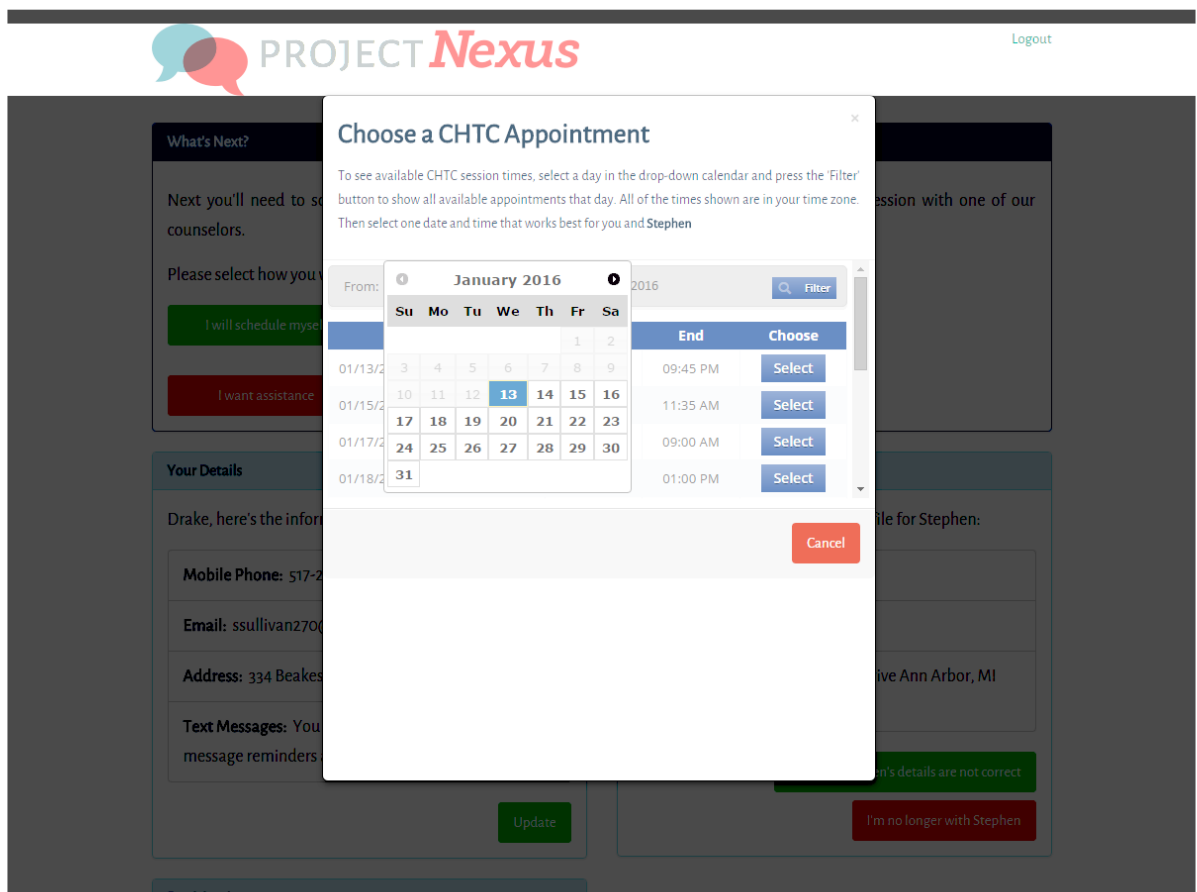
PROJECT Nexus

Logout

What's Next?

Next you'll need to sc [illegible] ession with one of our counselors.

Please select how you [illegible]

I will schedule mysel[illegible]

I want assistance

Your Details

Drake, here's the infor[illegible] file for Stephen:

Mobile Phone: 517-2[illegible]

Email: ssullivan270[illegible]

Address: 334 Beakes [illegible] ive Ann Arbor, MI

Text Messages: You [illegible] message reminders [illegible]

Update

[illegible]n's details are not correct

I'm no longer with Stephen

Choose a CHTC Appointment

×

To see available CHTC session times, select a day in the drop-down calendar and press the 'Filter' button to show all available appointments that day. All of the times shown are in your time zone. Then select one date and time that works best for you and Stephen

From: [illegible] 2016

Filter

January 2016

| Su | Mo | Tu | We | Th | Fr | Sa |
|---|---|---|---|---|---|---|
| | | | | | 1 | 2 |
| 3 | 4 | 5 | 6 | 7 | 8 | 9 |
| 10 | 11 | 12 | 13 | 14 | 15 | 16 |
| 17 | 18 | 19 | 20 | 21 | 22 | 23 |
| 24 | 25 | 26 | 27 | 28 | 29 | 30 |
| 31 | | | | | | |

| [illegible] | End | Choose |
|---|---|---|
| 01/13/2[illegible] | 09:45 PM | Select |
| 01/15/2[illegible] | 11:35 AM | Select |
| 01/17/2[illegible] | 09:00 AM | Select |
| 01/18/2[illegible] | 01:00 PM | Select |

Cancel